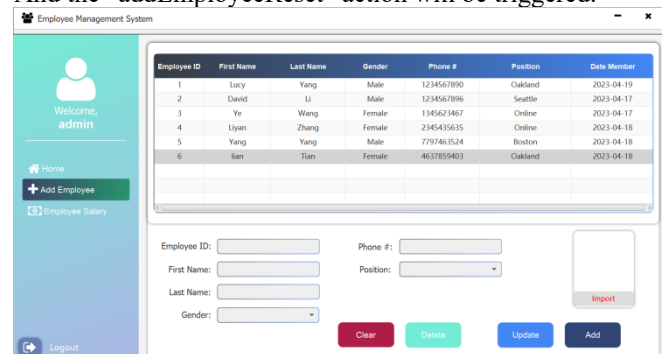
And the "addEmployeeTest" action will be triggered.

Employee Management System

Welcome,
admin

Home
Add Employee
Employee Salary

Logout

| Employee ID | First Name | Last Name | Gender | Phone # | Position | Date Member |
|---|---|---|---|---|---|---|
| 1 | Lucy | Yang | Male | 1234567890 | Oakland | 2023-04-19 |
| 2 | David | Li | Male | 1234567896 | Seattle | 2023-04-17 |
| 3 | Ye | Wang | Female | 1345623467 | Online | 2023-04-17 |
| 4 | Liyan | Zhang | Female | 2345435635 | Online | 2023-04-18 |
| 5 | Yang | Yang | Male | 7797463524 | Boston | 2023-04-18 |
| 6 | lian | Tian | Female | 4637859403 | Oakland | 2023-04-18 |

Employee ID:
First Name:
Last Name:
Gender:
Phone #:
Position:

Import

Clear
Delete
Update
Add